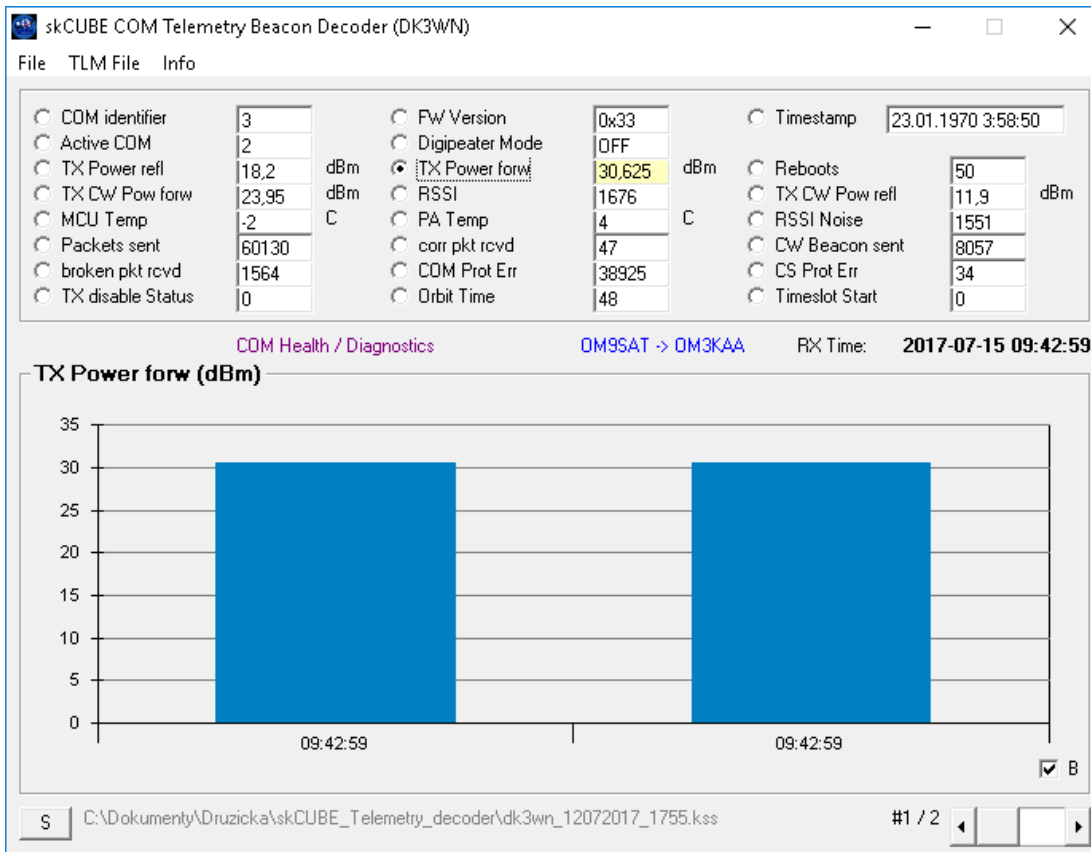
skCUBE COM Telemetry Beacon Decoder (DK3WN)

File TLM File Info

COM identifier 3
Active COM 2
TX Power refl 18,2 dBm
TX CW Pow forw 23,95 dBm
MCU Temp -2 C
Packets sent 60130
broken pkt rcvd 1564
TX disable Status 0

FW Version 0x33
Digipeater Mode OFF
TX Power forw 30,625 dBm
RSSI 1676
PA Temp 4 C
corr pkt rcvd 47
COM Prot Err 38925
Orbit Time 48

Timestamp 23.01.1970 3:58:50
Reboots 50
TX CW Pow refl 11,9 dBm
RSSI Noise 1551
CW Beacon sent 8057
CS Prot Err 34
Timeslot Start 0

COM Health / Diagnostics OM9SAT -> OM3KAA RX Time: 2017-07-15 09:42:59

TX Power forw (dBm)

35
30
25
20
15
10
5
0

09:42:59 09:42:59

B

S C:\Dokumenty\Druzicka\skCUBE_Telemetry_decoder\dk3wn_12072017_1755.kss #1 / 2